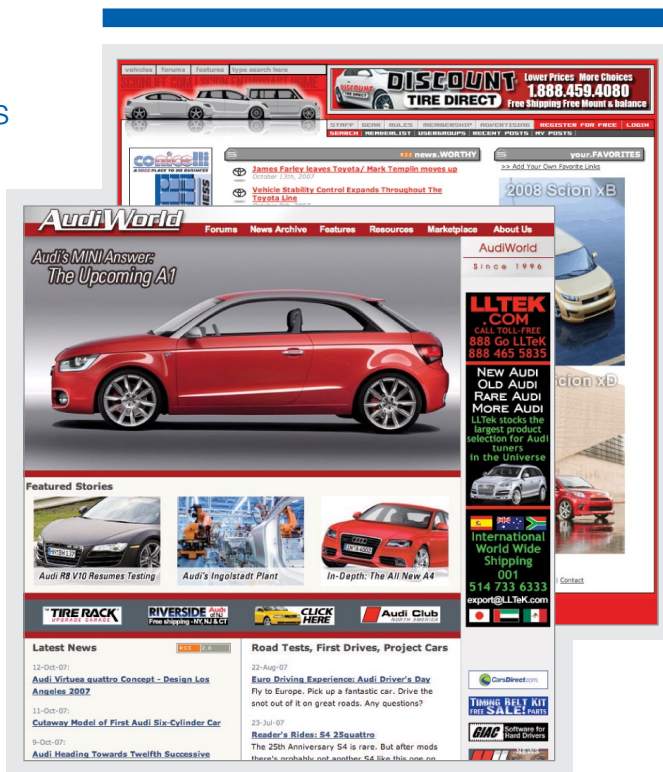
s

vehicles forums features type search here

DISCOUNT TIRE DIRECT Lower Prices More Choices 1.888.459.4080 Free Shipping Free Mount & balance

STAFF GEAR RULES MEMBERSHIP ADVERTISING REGISTER FOR FREE LOGIN
SEARCH MEMBERLIST USERGROUPS RECENT POSTS MY POSTS

news.WORTHY

James Farley leaves Toyota/ Mark Templin moves up
October 13th, 2007

Vehicle Stability Control Expands Throughout The Toyota Line

your.FAVORITES
>> Add Your Own Favorite Links

2008 Scion xB

Scion xD

Contact

AudiWorld

Forums News Archive Features Resources Marketplace About Us

Audi's MINI Answer: The Upcoming A1

AudiWorld
Since 1996

LLTEK .COM CALL TOLL-FREE 888 Go LLTeK 888 465 5835

New Audi Old Audi Rare Audi More Audi
LLTek stocks the largest product selection for Audi tuners in the Universe

International World Wide Shipping 001 514 733 6333
export@LLTeK.com

Featured Stories

Audi R8 V10 Resumes Testing
Audi's Ingolstadt Plant
In-Depth: The All New A4

TIRE RACK UPGRADE GARAGE
RIVERSIDE Audi Free shipping - NY, NJ & CT
CLICK HERE
Audi Club NORTH AMERICA

Latest News

12-Oct-07:
Audi Virtuea quattro Concept - Design Los Angeles 2007

11-Oct-07:
Cutaway Model of First Audi Six-Cylinder Car

9-Oct-07:
Audi Heading Towards Twelfth Successive

Road Tests, First Drives, Project Cars

22-Aug-07
Euro Driving Experience: Audi Driver's Day
Fly to Europe. Pick up a fantastic car. Drive the snot out of it on great roads. Any questions?

23-Jul-07
Reader's Rides: S4 25quattro
The 25th Anniversary S4 is rare. But after mods there's probably not another S4 like this one on

CarsDirect.com
TIMING BELT KIT FREE SALE! PARTS
GIAC Software for Hard Drivers